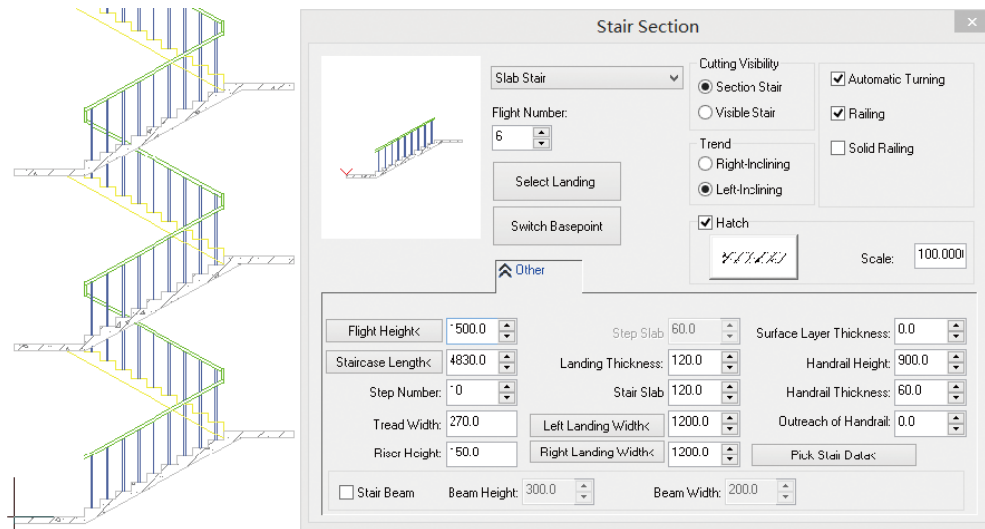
Stair Section

Slab Stair

Flight Number:
6

Select Landing

Switch Basepoint

Cutting Visibility
Section Stair
Visible Stair

Trend
Right-Inclining
Left-Inclining

Automatic Turning
Railing
Solid Railing

Hatch

Scale: 100.000

Other

Flight Height< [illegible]500.0
Staircase Length< 4830.0
Step Number: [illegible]0
Tread Width: 270.0
Riser Height: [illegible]50.0

Step Slab 60.0
Landing Thickness: 120.0
Stair Slab 120.0
Left Landing Width< 1200.0
Right Landing Width< 1200.0

Surface Layer Thickness: 0.0
Handrail Height: 900.0
Handrail Thickness: 60.0
Outreach of Handrail: 0.0
Pick Stair Data<

Stair Beam
Beam Height: 300.0
Beam Width: 200.0